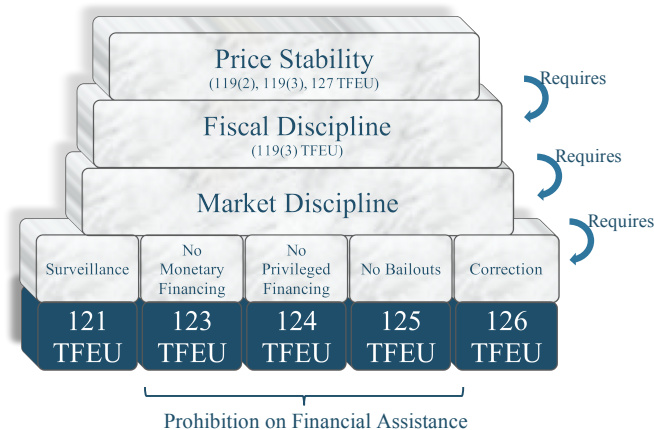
Price Stability
(119(2), 119(3), 127 TFEU)

Requires

Fiscal Discipline
(119(3) TFEU)

Requires

Market Discipline

Requires

Surveillance

No Monetary Financing

No Privileged Financing

No Bailouts

Correction

121 TFEU

123 TFEU

124 TFEU

125 TFEU

126 TFEU

Prohibition on Financial Assistance